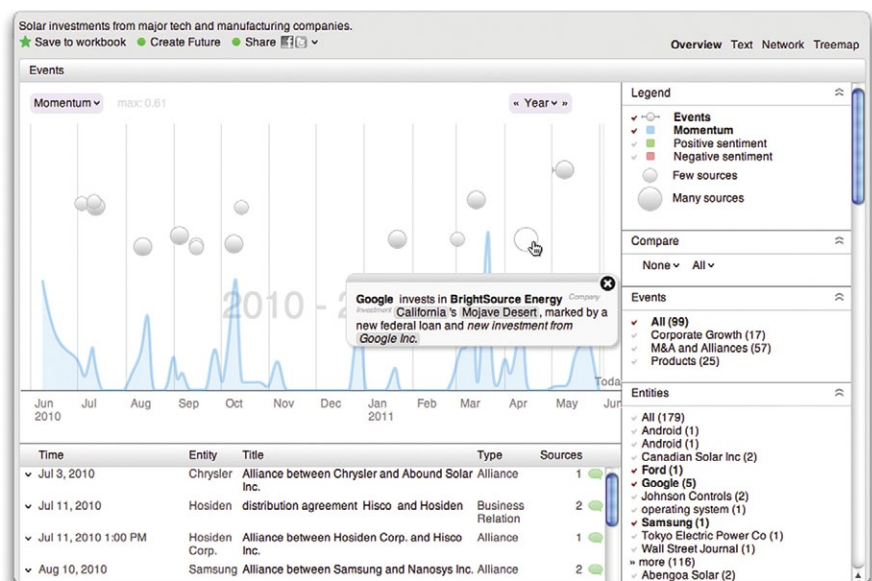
Solar investments from major tech and manufacturing companies.

★ Save to workbook ● Create Future ● Share

Overview Text Network Treemap

Events

Momentum max: 0.61

« Year »

2010 - 2

Google invests in BrightSource Energy Company
Investment California 's Mojave Desert , marked by a new federal loan and new investment from Google Inc.

Toda

Jun 2010 Jul Aug Sep Oct Nov Dec Jan 2011 Feb Mar Apr May Jun

| Time | Entity | Title | Type | Sources |
|---|---|---|---|---|
| Jul 3, 2010 | Chrysler | Alliance between Chrysler and Abound Solar Inc. | Alliance | 1 |
| Jul 11, 2010 | Hosiden | distribution agreement Hisco and Hosiden | Business Relation | 2 |
| Jul 11, 2010 1:00 PM | Hosiden Corp. | Alliance between Hosiden Corp. and Hisco Inc. | Alliance | 1 |
| Aug 10, 2010 | Samsung | Alliance between Samsung and Nanosys Inc. | Alliance | 2 |

Legend
Events
Momentum
Positive sentiment
Negative sentiment
Few sources
Many sources

Compare
None All

Events
All (99)
Corporate Growth (17)
M&A and Alliances (57)
Products (25)

Entities
All (179)
Android (1)
Android (1)
Canadian Solar Inc (2)
Ford (1)
Google (5)
Johnson Controls (2)
operating system (1)
Samsung (1)
Tokyo Electric Power Co (1)
Wall Street Journal (1)
» more (116)
Abengoa Solar (2)